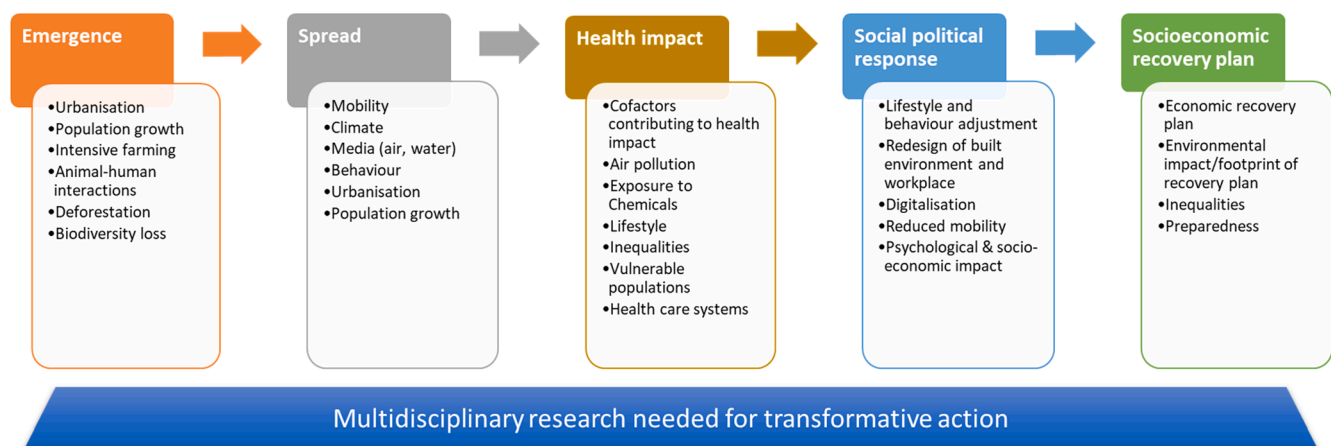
Emergence

•Urbanisation
•Population growth
•Intensive farming
•Animal-human interactions
•Deforestation
•Biodiversity loss

Spread

•Mobility
•Climate
•Media (air, water)
•Behaviour
•Urbanisation
•Population growth

Health impact

•Cofactors contributing to health impact
•Air pollution
•Exposure to Chemicals
•Lifestyle
•Inequalities
•Vulnerable populations
•Health care systems

Social political response

•Lifestyle and behaviour adjustment
•Redesign of built environment and workplace
•Digitalisation
•Reduced mobility
•Psychological & socio-economic impact

Socioeconomic recovery plan

•Economic recovery plan
•Environmental impact/footprint of recovery plan
•Inequalities
•Preparedness

Multidisciplinary research needed for transformative action